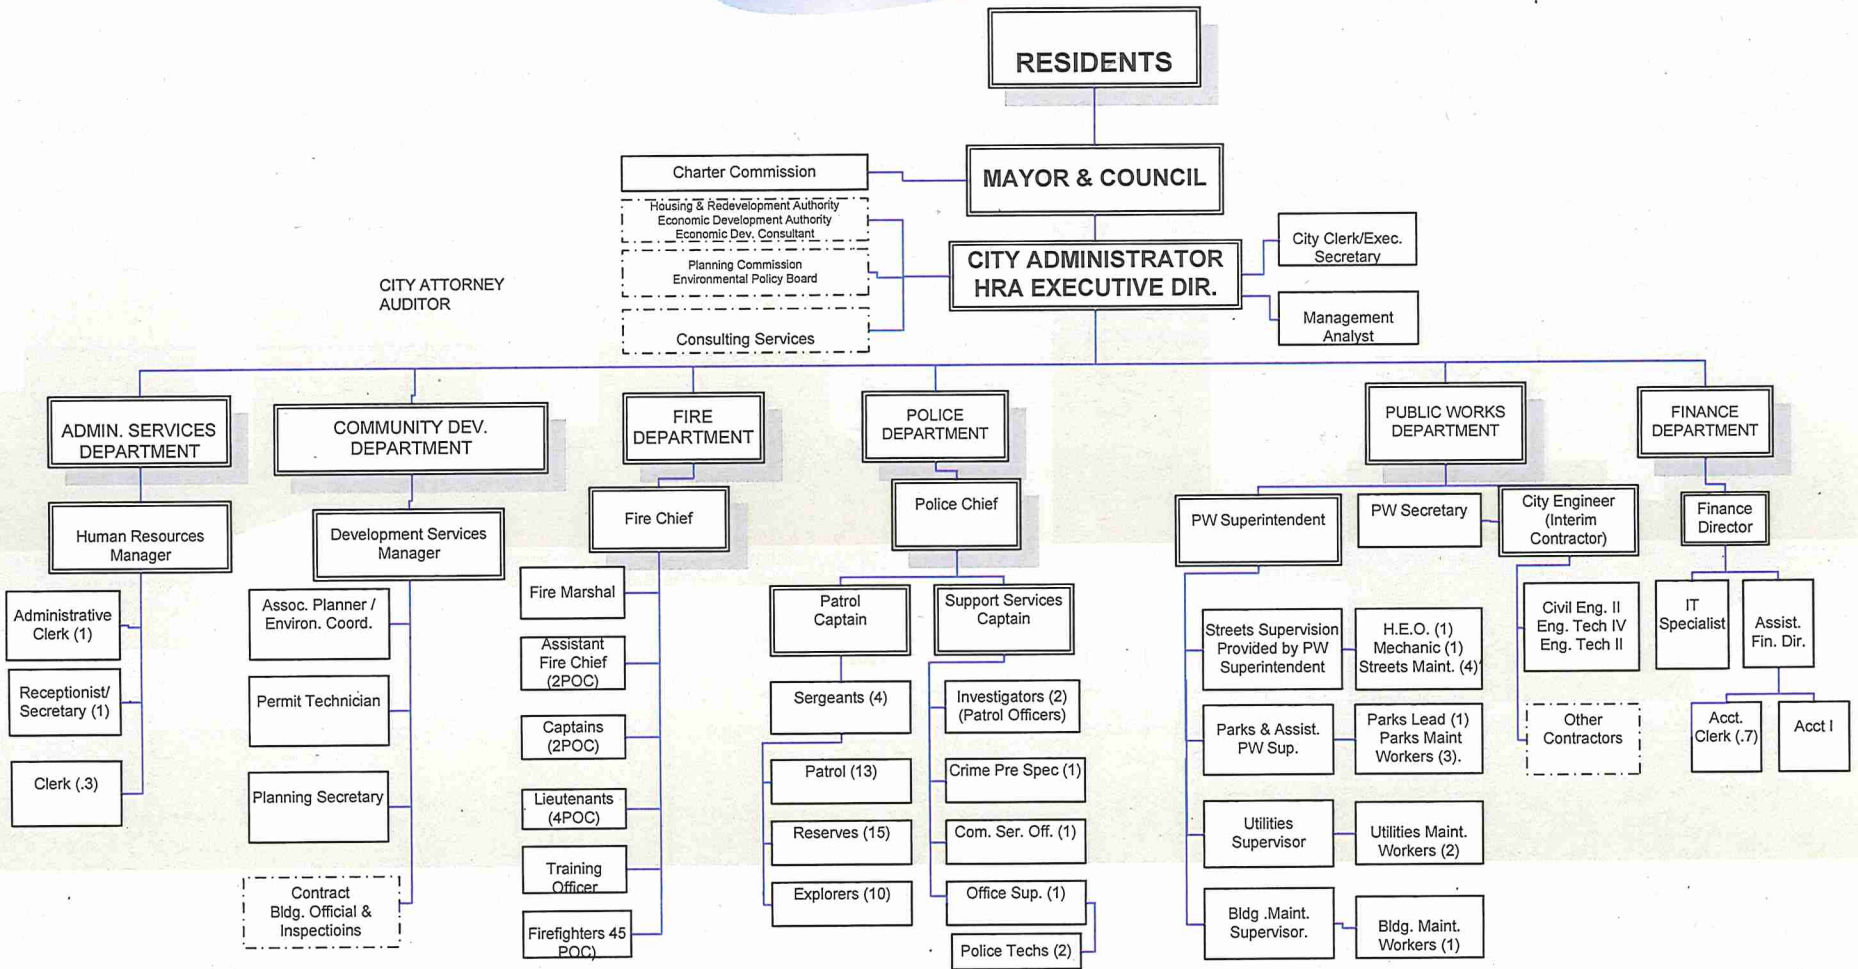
RESIDENTS

Charter Commission

MAYOR & COUNCIL

Housing & Redevelopment Authority
Economic Development Authority
Economic Dev. Consultant

Planning Commission
Environmental Policy Board

Consulting Services

CITY ADMINISTRATOR
HRA EXECUTIVE DIR.

City Clerk/Exec. Secretary

Management Analyst

CITY ATTORNEY
AUDITOR

ADMIN. SERVICES DEPARTMENT

Human Resources Manager

Administrative Clerk (1)

Receptionist/ Secretary (1)

Clerk (.3)

COMMUNITY DEV. DEPARTMENT

Development Services Manager

Assoc. Planner / Environ. Coord.

Permit Technician

Planning Secretary

Contract Bldg. Official & Inspectioins

FIRE DEPARTMENT

Fire Chief

Fire Marshal

Assistant Fire Chief (2POC)

Captains (2POC)

Lieutenants (4POC)

Training Officer

Firefighters 45 POC)

POLICE DEPARTMENT

Police Chief

Patrol Captain

Support Services Captain

Sergeants (4)

Patrol (13)

Reserves (15)

Explorers (10)

Investigators (2) (Patrol Officers)

Crime Pre Spec (1)

Com. Ser. Off. (1)

Office Sup. (1)

Police Techs (2)

PUBLIC WORKS DEPARTMENT

PW Superintendent

PW Secretary

City Engineer (Interim Contractor)

Streets Supervision Provided by PW Superintendent

H.E.O. (1)
Mechanic (1)
Streets Maint. (4)

Parks & Assist. PW Sup.

Parks Lead (1)
Parks Maint Workers (3).

Utilities Supervisor

Utilities Maint. Workers (2)

Bldg .Maint. Supervisor.

Bldg. Maint. Workers (1)

Civil Eng. II
Eng. Tech IV
Eng. Tech II

Other Contractors

FINANCE DEPARTMENT

Finance Director

IT Specialist

Assist. Fin. Dir.

Acct. Clerk (.7)

Acct I